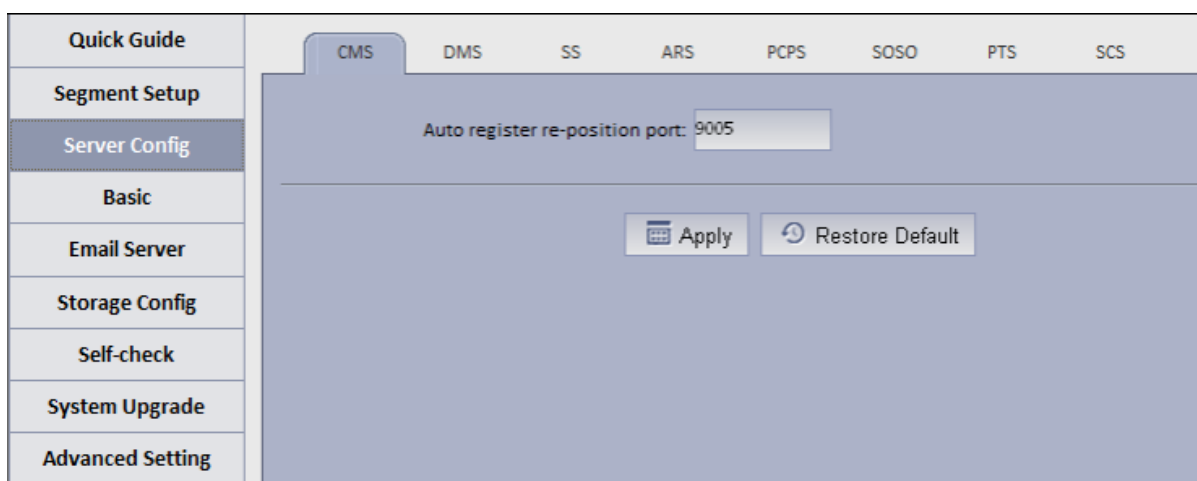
Quick Guide
Segment Setup
Server Config
Basic
Email Server
Storage Config
Self-check
System Upgrade
Advanced Setting

CMS DMS SS ARS PCPS SOSO PTS SCS

Auto register re-position port: 9005

Apply
Restore Default